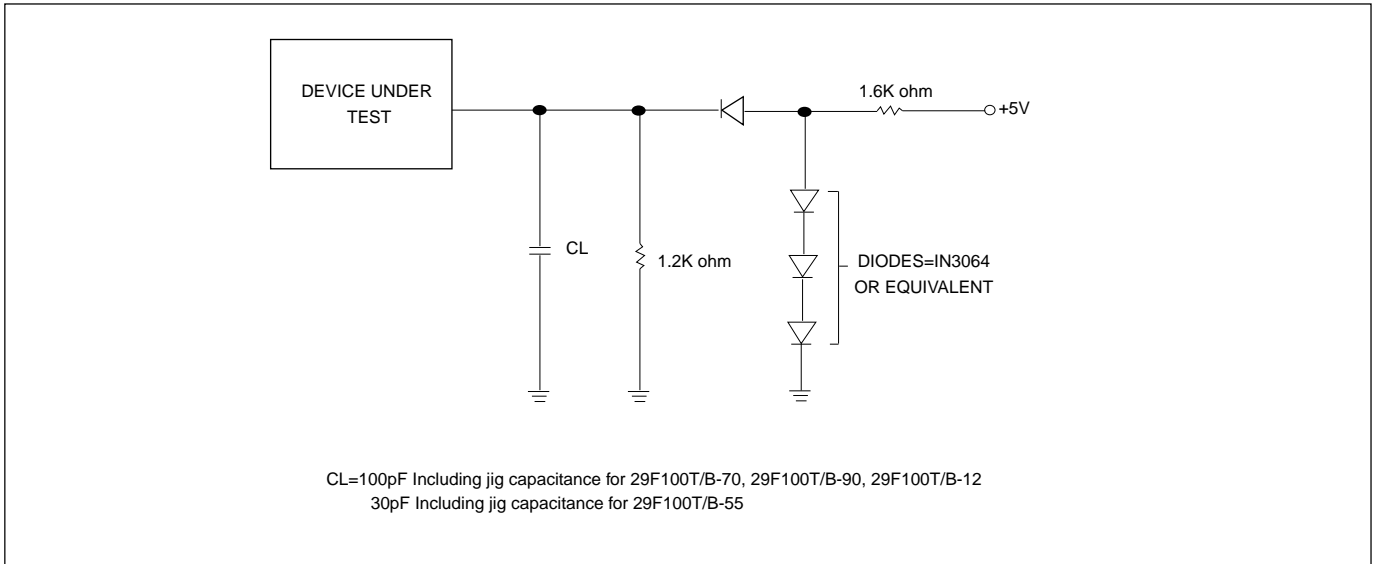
DEVICE UNDER TEST

1.6K ohm

+5V

CL

1.2K ohm

DIODES=IN3064 OR EQUIVALENT

CL=100pF Including jig capacitance for 29F100T/B-70, 29F100T/B-90, 29F100T/B-12
30pF Including jig capacitance for 29F100T/B-55